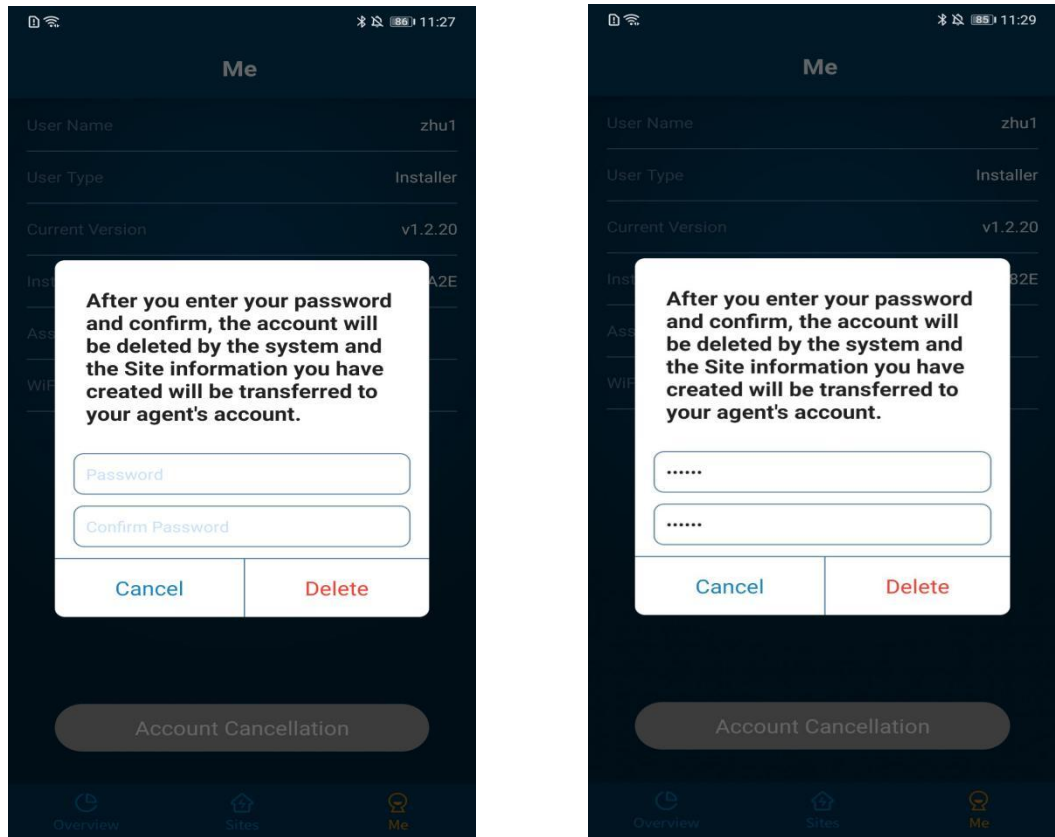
86 11:27

Me

User Name zhu1

User Type Installer

Current Version v1.2.20

Inst A2E

Ass

WiF

After you enter your password and confirm, the account will be deleted by the system and the Site information you have created will be transferred to your agent's account.

Password

Confirm Password

Cancel Delete

Account Cancellation

Overview Sites Me

85 11:29

Me

User Name zhu1

User Type Installer

Current Version v1.2.20

Inst 82E

Ass

WiF

After you enter your password and confirm, the account will be deleted by the system and the Site information you have created will be transferred to your agent's account.

······

······

Cancel Delete

Account Cancellation

Overview Sites Me